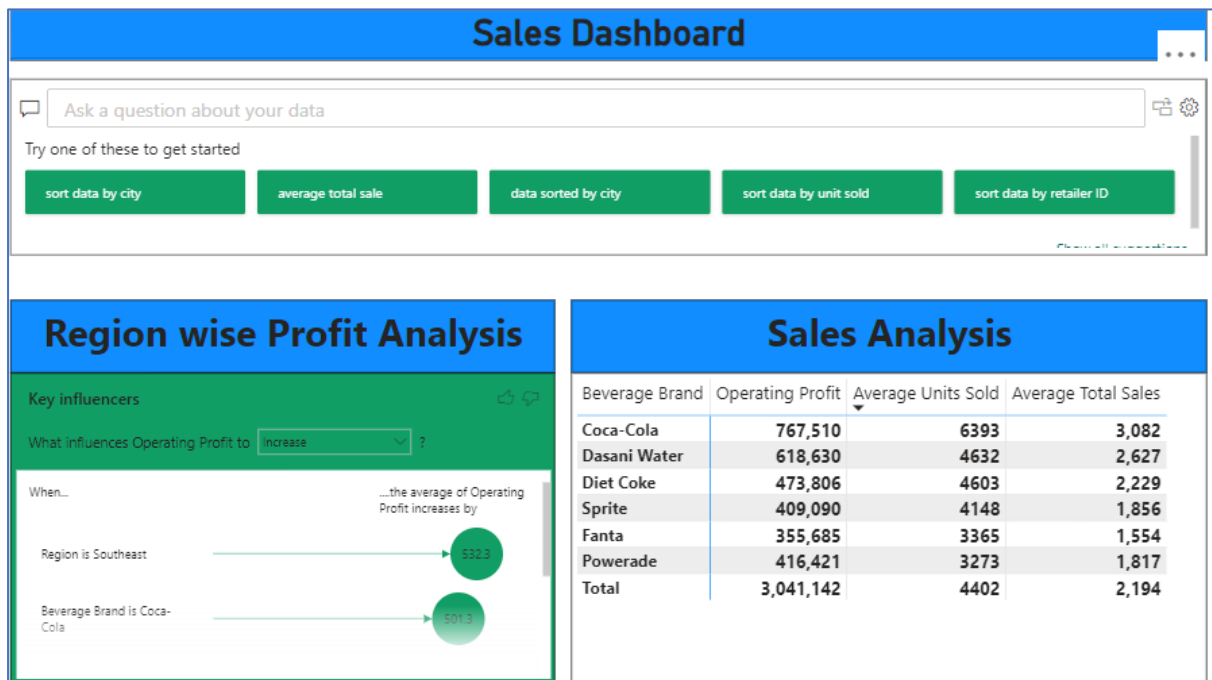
Sales Dashboard

...

Ask a question about your data

Try one of these to get started

sort data by city
average total sale
data sorted by city
sort data by unit sold
sort data by retailer ID

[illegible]

Region wise Profit Analysis

Key influencers

What influences Operating Profit to Increase ?

When...

....the average of Operating Profit increases by

Region is Southeast
532.3

Beverage Brand is Coca-Cola
501.3

Sales Analysis

| Beverage Brand | Operating Profit | Average Units Sold | Average Total Sales |
|---|---|---|---|
| Coca-Cola | 767,510 | 6393 | 3,082 |
| Dasani Water | 618,630 | 4632 | 2,627 |
| Diet Coke | 473,806 | 4603 | 2,229 |
| Sprite | 409,090 | 4148 | 1,856 |
| Fanta | 355,685 | 3365 | 1,554 |
| Powerade | 416,421 | 3273 | 1,817 |
| Total | 3,041,142 | 4402 | 2,194 |